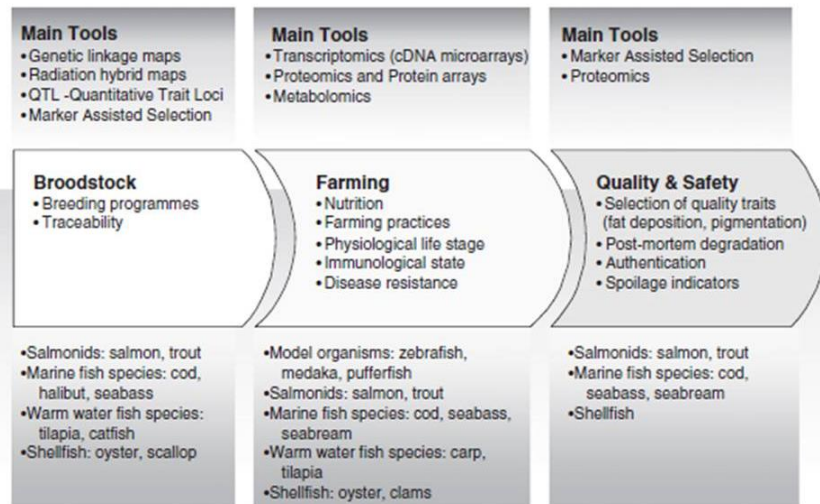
Main Tools
•Genetic linkage maps
•Radiation hybrid maps
•QTL -Quantitative Trait Loci
•Marker Assisted Selection

Broodstock
•Breeding programmes
•Traceability

•Salmonids: salmon, trout
•Marine fish species: cod, halibut, seabass
•Warm water fish species: tilapia, catfish
•Shellfish: oyster, scallop

Main Tools
•Transcriptomics (cDNA microarrays)
•Proteomics and Protein arrays
•Metabolomics

Farming
•Nutrition
•Farming practices
•Physiological life stage
•Immunological state
•Disease resistance

•Model organisms: zebrafish, medaka, pufferfish
•Salmonids: salmon, trout
•Marine fish species: cod, seabass, seabream
•Warm water fish species: carp, tilapia
•Shellfish: oyster, clams

Main Tools
•Marker Assisted Selection
•Proteomics

Quality & Safety
•Selection of quality traits (fat deposition, pigmentation)
•Post-mortem degradation
•Authentication
•Spoilage indicators

•Salmonids: salmon, trout
•Marine fish species: cod, seabass, seabream
•Shellfish